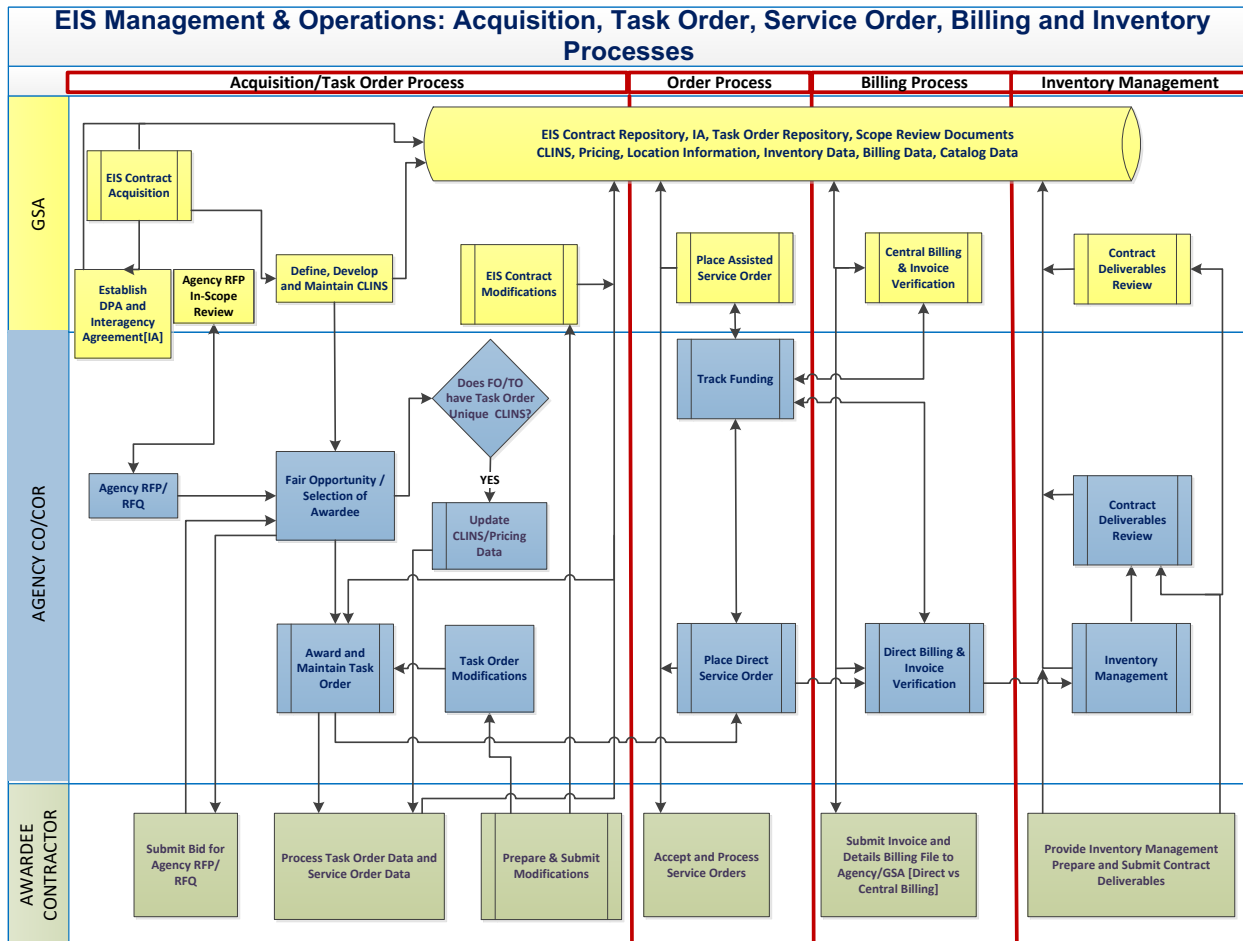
EIS Management & Operations: Acquisition, Task Order, Service Order, Billing and Inventory Processes

Acquisition/Task Order Process
Order Process
Billing Process
Inventory Management

GSA
AGENCY CO/COR
AWARDEE CONTRACTOR

EIS Contract Repository, IA, Task Order Repository, Scope Review Documents CLINS, Pricing, Location Information, Inventory Data, Billing Data, Catalog Data

EIS Contract Acquisition

Establish DPA and Interagency Agreement[IA]

Agency RFP In-Scope Review

Define, Develop and Maintain CLINS

EIS Contract Modifications

Place Assisted Service Order

Central Billing & Invoice Verification

Contract Deliverables Review

Track Funding

Does FO/TO have Task Order Unique CLINS?

YES

Agency RFP/ RFQ

Fair Opportunity / Selection of Awardee

Update CLINS/Pricing Data

Contract Deliverables Review

Award and Maintain Task Order

Task Order Modifications

Place Direct Service Order

Direct Billing & Invoice Verification

Inventory Management

Submit Bid for Agency RFP/ RFQ

Process Task Order Data and Service Order Data

Prepare & Submit Modifications

Accept and Process Service Orders

Submit Invoice and Details Billing File to Agency/GSA [Direct vs Central Billing]

Provide Inventory Management Prepare and Submit Contract Deliverables